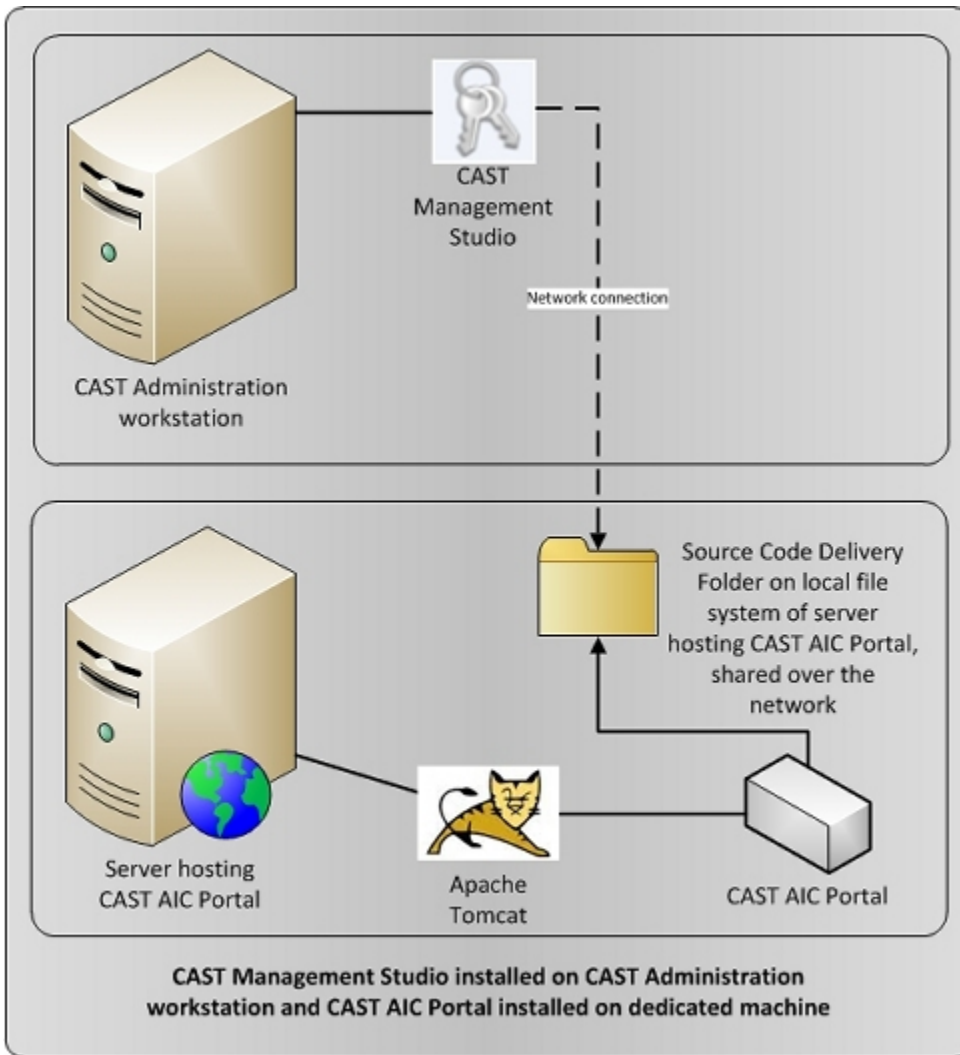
CAST Management Studio

Network connection

CAST Administration workstation

Source Code Delivery Folder on local file system of server hosting CAST AIC Portal, shared over the network

Server hosting CAST AIC Portal

Apache Tomcat

CAST AIC Portal

CAST Management Studio installed on CAST Administration workstation and CAST AIC Portal installed on dedicated machine